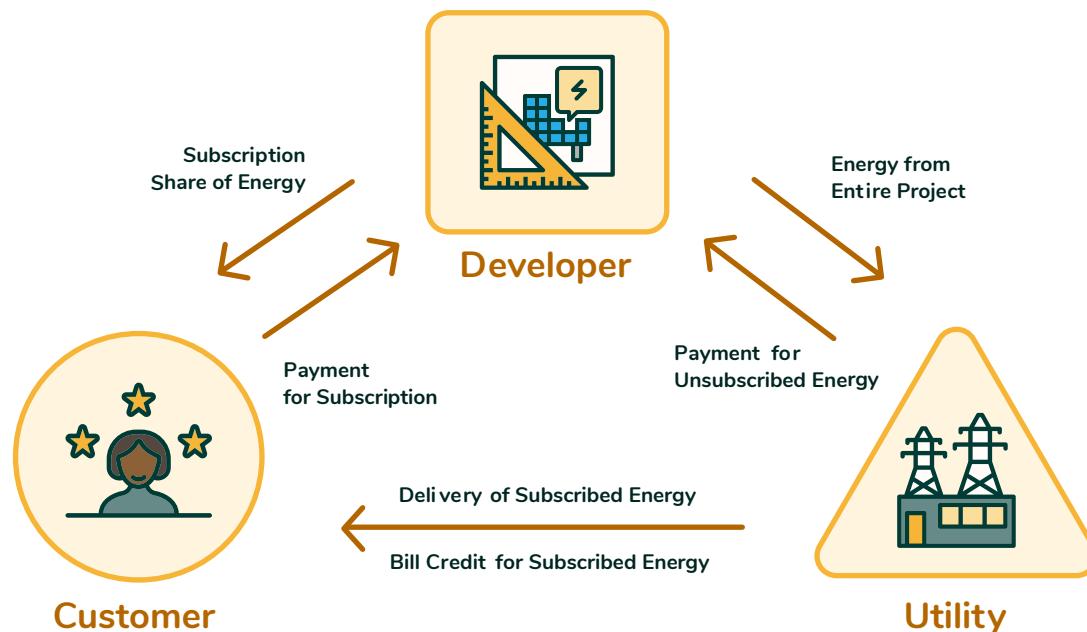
Developer

Subscription Share of Energy

Energy from Entire Project

Payment for Subscription

Payment for Unsubscribed Energy

Delivery of Subscribed Energy

Bill Credit for Subscribed Energy

Customer

Utility